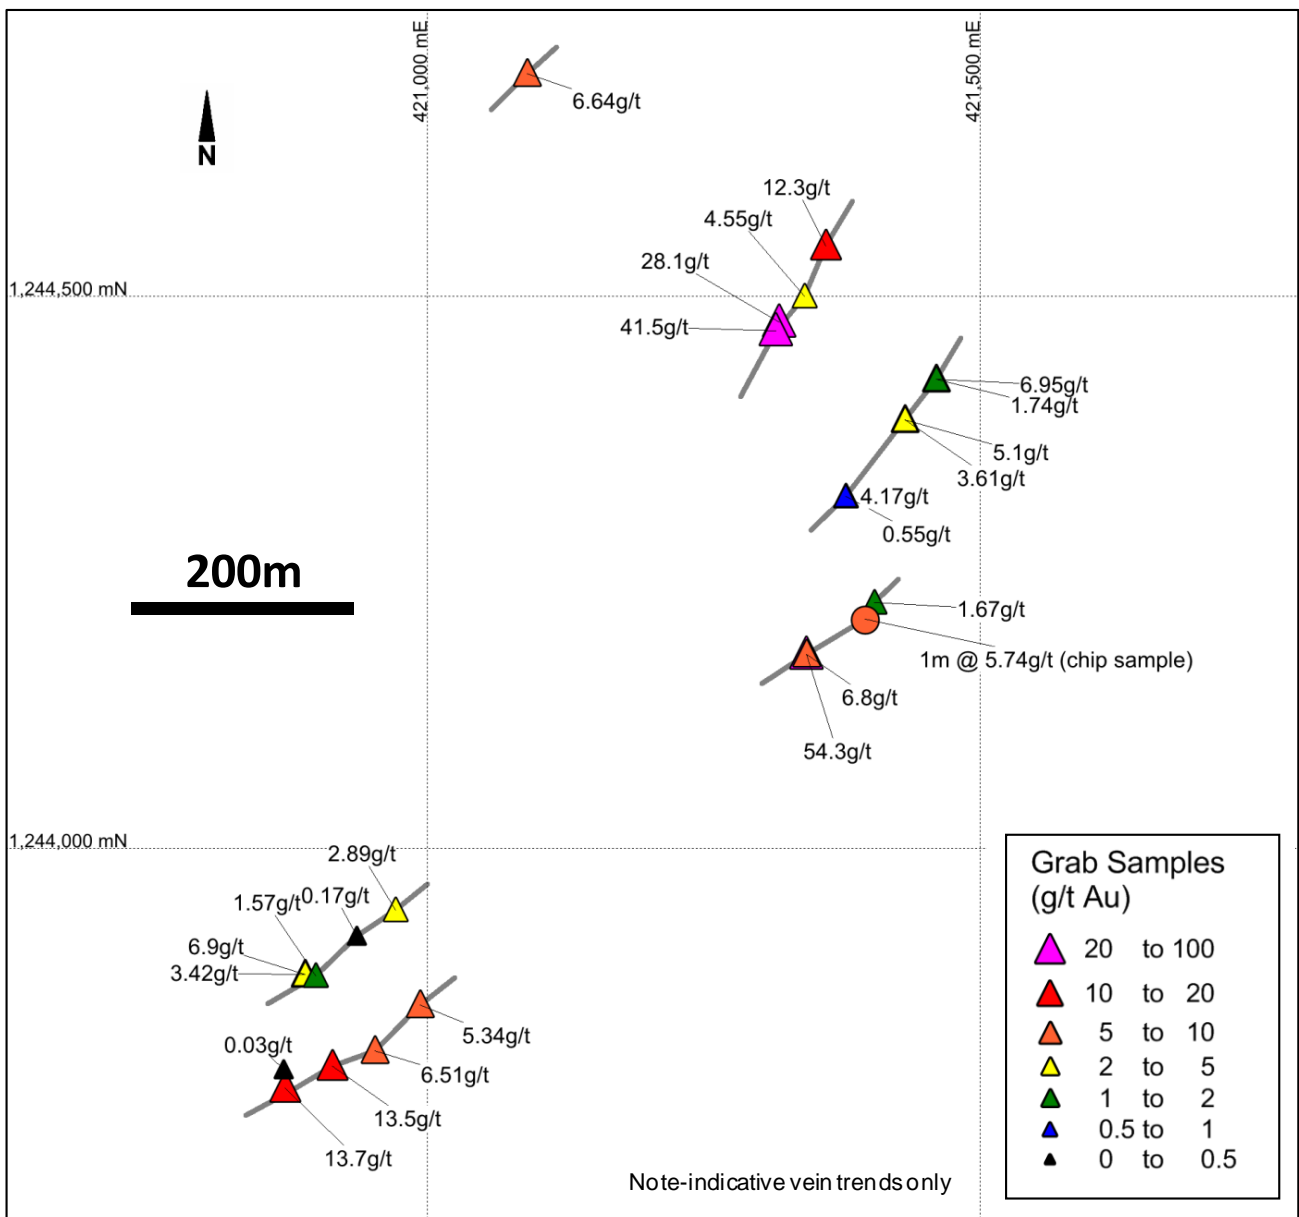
421,000 mE
421,500 mE
N
6.64g/t
12.3g/t
4.55g/t
28.1g/t
1,244,500 mN
41.5g/t
6.95g/t
1.74g/t
5.1g/t
3.61g/t
4.17g/t
0.55g/t
200m
1.67g/t
1m @ 5.74g/t (chip sample)
6.8g/t
54.3g/t
1,244,000 mN
2.89g/t
1.57g/t
0.17g/t
6.9g/t
3.42g/t
5.34g/t
0.03g/t
6.51g/t
13.5g/t
13.7g/t
Note-indicative vein trends only

Grab Samples (g/t Au)
20 to 100
10 to 20
5 to 10
2 to 5
1 to 2
0.5 to 1
0 to 0.5